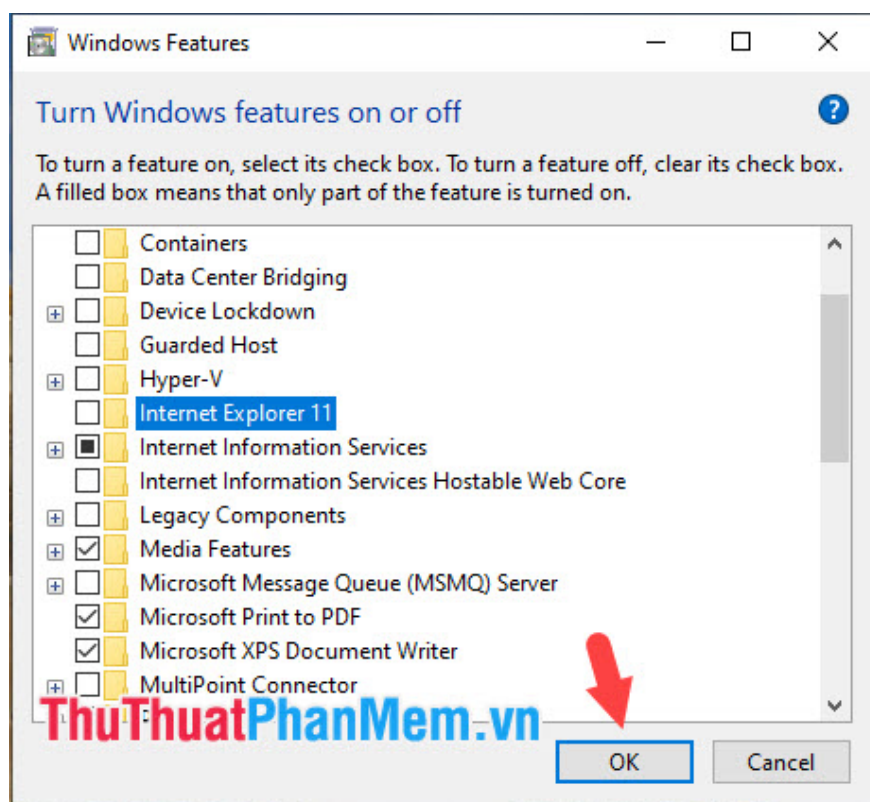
Windows Features

Turn Windows features on or off

To turn a feature on, select its check box. To turn a feature off, clear its check box. A filled box means that only part of the feature is turned on.

Containers
Data Center Bridging
Device Lockdown
Guarded Host
Hyper-V
Internet Explorer 11
Internet Information Services
Internet Information Services Hostable Web Core
Legacy Components
Media Features
Microsoft Message Queue (MSMQ) Server
Microsoft Print to PDF
Microsoft XPS Document Writer
MultiPoint Connector

ThuThuatPhanMem.vn

OK
Cancel